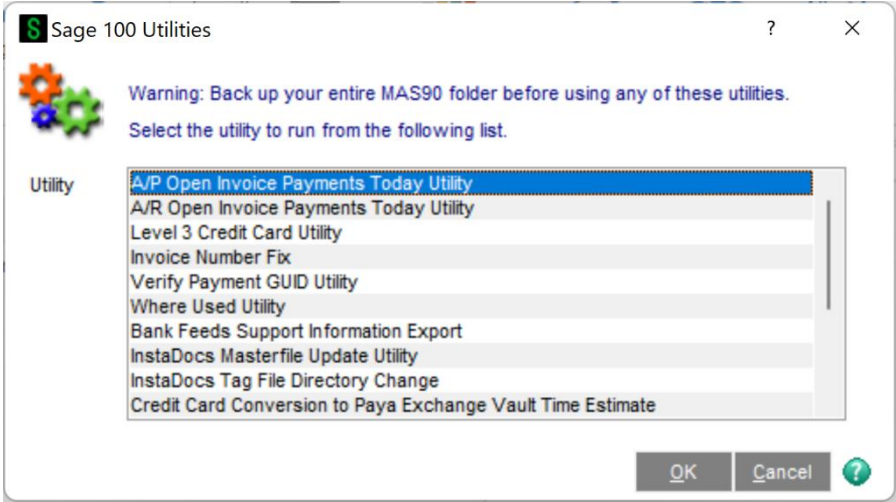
S Sage 100 Utilities ? X

Warning: Back up your entire MAS90 folder before using any of these utilities.

Select the utility to run from the following list.

Utility

A/P Open Invoice Payments Today Utility
A/R Open Invoice Payments Today Utility
Level 3 Credit Card Utility
Invoice Number Fix
Verify Payment GUID Utility
Where Used Utility
Bank Feeds Support Information Export
InstaDocs Masterfile Update Utility
InstaDocs Tag File Directory Change
Credit Card Conversion to Paya Exchange Vault Time Estimate

OK Cancel ?